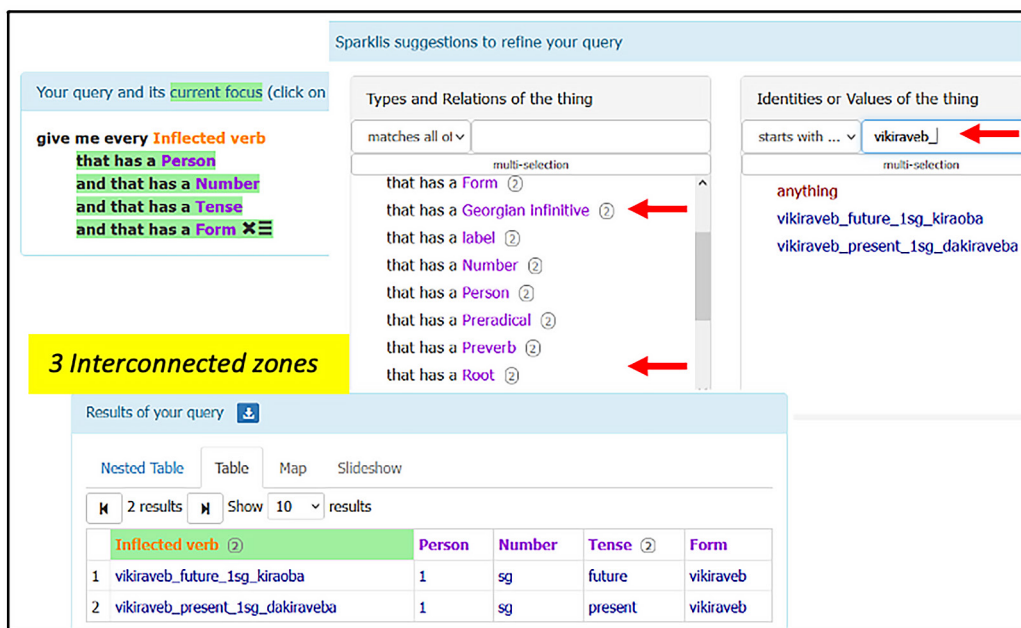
Sparklis suggestions to refine your query

Your query and its current focus (click on

give me every Inflected verb
that has a Person
and that has a Number
and that has a Tense
and that has a Form ✖☰

Types and Relations of the thing

matches all of

multi-selection

that has a Form ②
that has a Georgian Infinitive ②
that has a label ②
that has a Number ②
that has a Person ②
that has a Preradical ②
that has a Preverb ②
that has a Root ②

Identities or Values of the thing

starts with ...

vikiraveb_

multi-selection

anything
vikiraveb_future_1sg_kiraoba
vikiraveb_present_1sg_dakiraveba

3 Interconnected zones

Results of your query

Nested Table | Table | Map | Slideshow

2 results Show 10 results

| | Inflected verb ② | Person | Number | Tense ② | Form |
|---|---|---|---|---|---|
| 1 | vikiraveb_future_1sg_kiraoba | 1 | sg | future | vikiraveb |
| 2 | vikiraveb_present_1sg_dakiraveba | 1 | sg | present | vikiraveb |